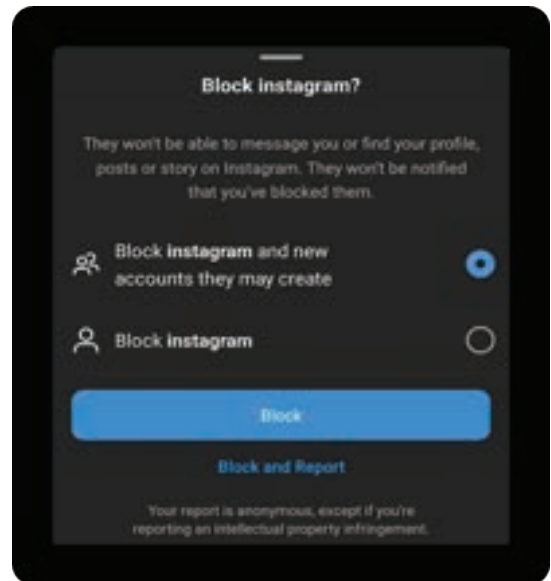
Block instagram?

They won't be able to message you or find your profile, posts or story on Instagram. They won't be notified that you've blocked them.

Block **instagram** and new accounts they may create

Block **instagram**

Block

Block and Report

Your report is anonymous, except if you're reporting an intellectual property infringement.